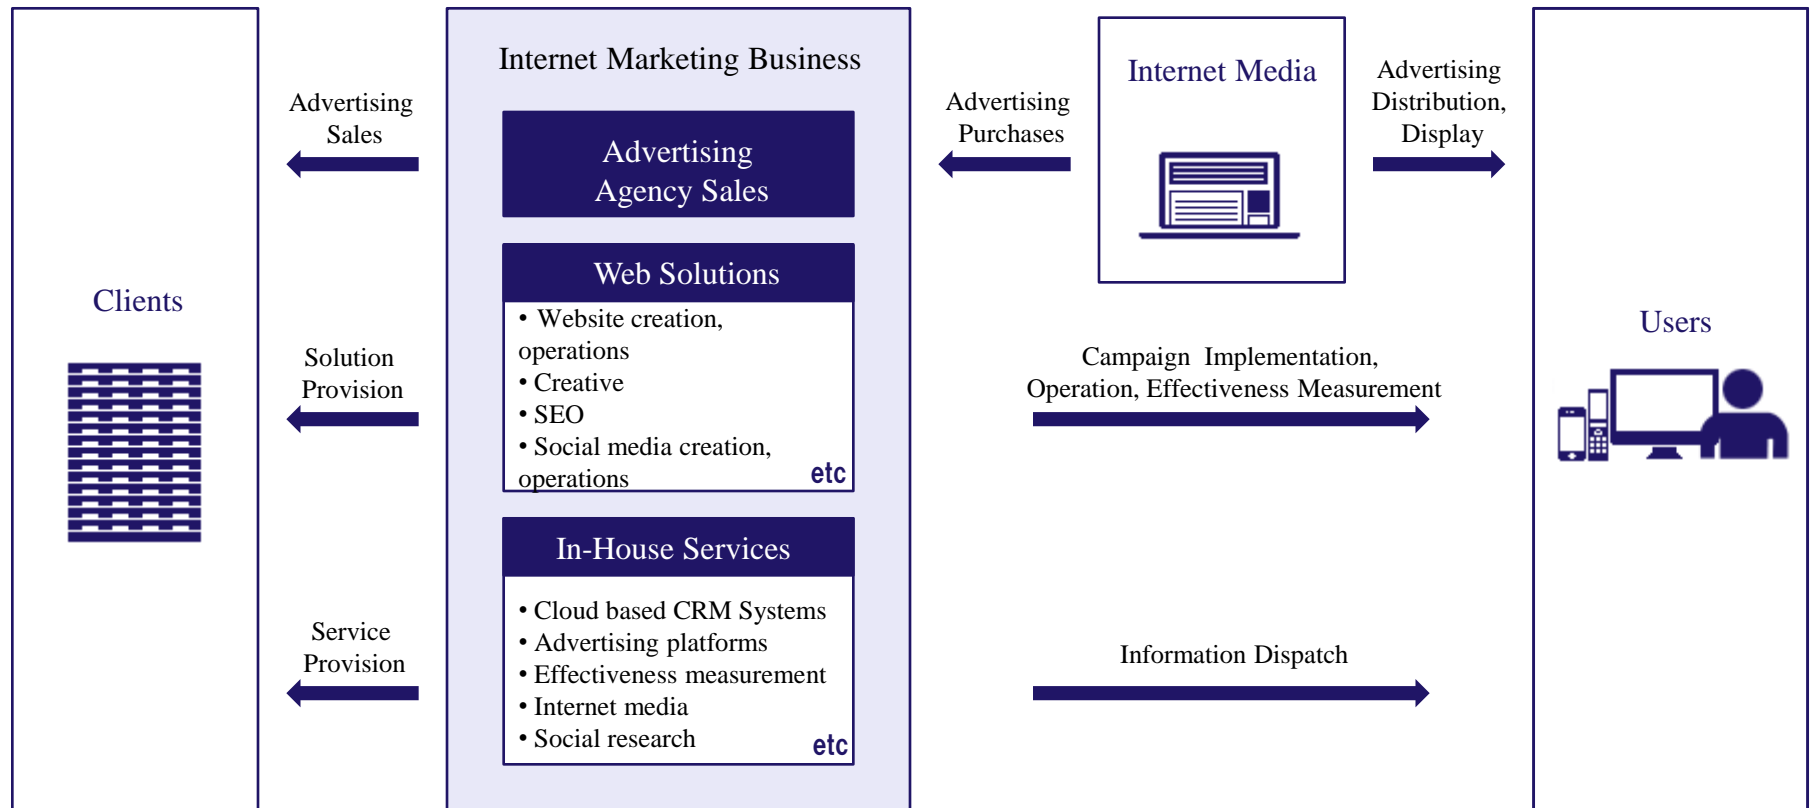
Clients

Advertising Sales

Solution Provision

Service Provision

Internet Marketing Business

Advertising Agency Sales

Web Solutions

• Website creation, operations
• Creative
• SEO
• Social media creation, operations
etc

In-House Services

• Cloud based CRM Systems
• Advertising platforms
• Effectiveness measurement
• Internet media
• Social research
etc

Advertising Purchases

Internet Media

Advertising Distribution, Display

Campaign Implementation, Operation, Effectiveness Measurement

Information Dispatch

Users